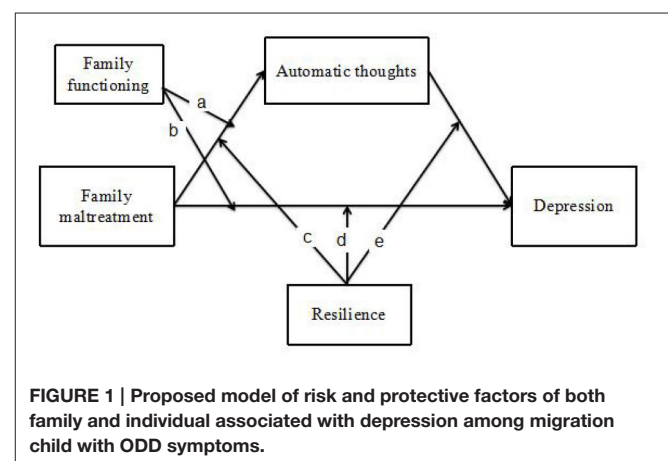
Family functioning

Automatic thoughts

a

b

Family maltreatment

Depression

c

d

e

Resilience

FIGURE 1 | Proposed model of risk and protective factors of both family and individual associated with depression among migration child with ODD symptoms.